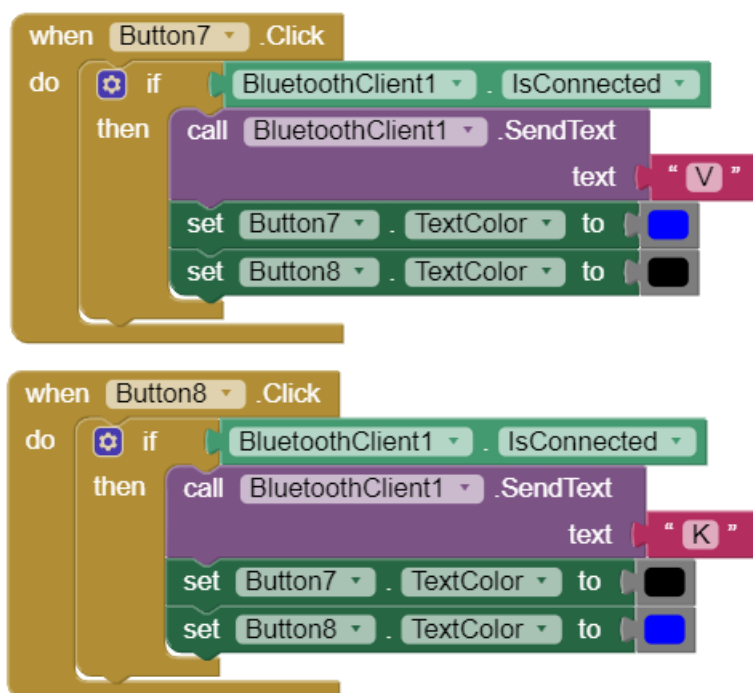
when Button7 .Click
do if BluetoothClient1 . IsConnected
then call BluetoothClient1 .SendText
text " V "
set Button7 . TextColor to
set Button8 . TextColor to

when Button8 .Click
do if BluetoothClient1 . IsConnected
then call BluetoothClient1 .SendText
text " K "
set Button7 . TextColor to
set Button8 . TextColor to